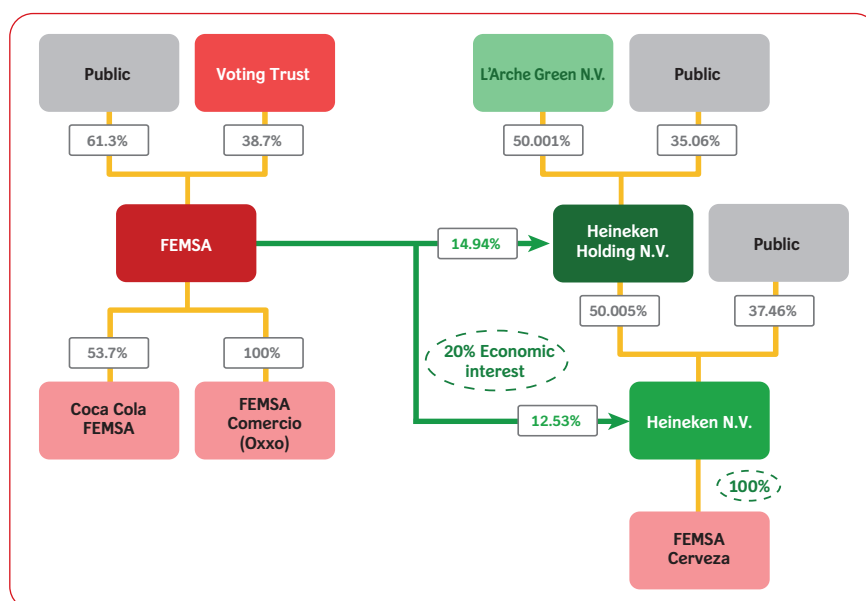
Public

Voting Trust

61.3%

38.7%

FEMSA

53.7%

100%

Coca Cola FEMSA

FEMSA Comercio (Oxxo)

L'Arche Green N.V.

Public

50.001%

35.06%

14.94%

Heineken Holding N.V.

Public

50.005%

37.46%

20% Economic interest

12.53%

Heineken N.V.

100%

FEMSA Cerveza